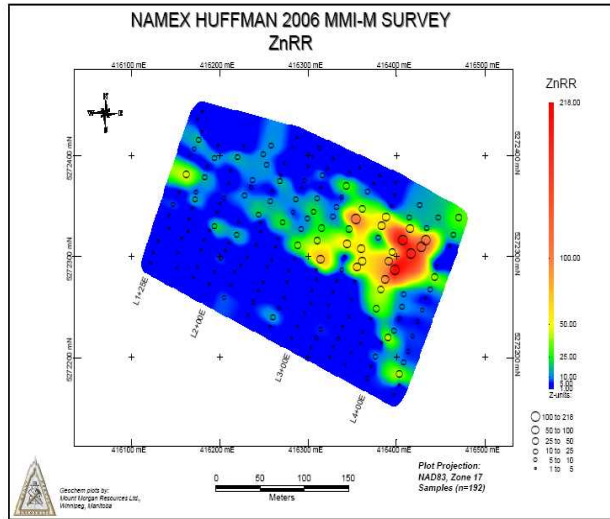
NAMEX HUFFMAN 2006 MMI-M SURVEY
ZnRR

416100 mE 416200 mE 416300 mE 416400 mE 416500 mE

N
W E
S

5272400 mN
5272300 mN
5272200 mN

5272400 mN
5272300 mN
5272200 mN

L1+25E
L2+00E
L3+00E
L4+00E

416100 mE 416200 mE 416300 mE 416400 mE 416500 mE

ZnRR
218.00
100.00
50.00
25.00
10.00
5.00
1.00
Z-units

100 to 218
50 to 100
25 to 50
10 to 25
5 to 10
1 to 5

0 50 100 150
Meters

Geochem plots by:
Mount Morgan Resources Ltd.,
Winnipeg, Manitoba

Plot Projection:
NAD83, Zone 17
Samples (n=192)